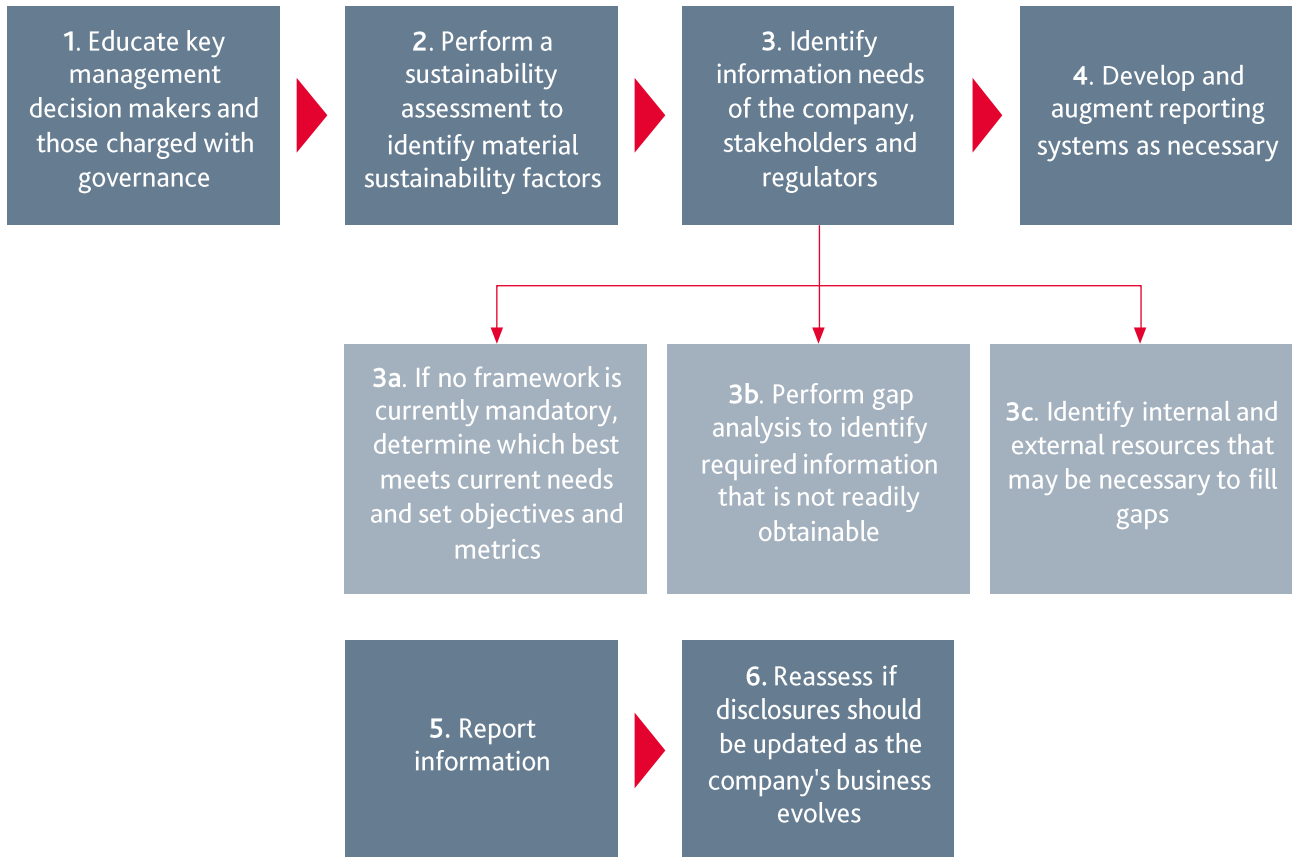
1. Educate key management decision makers and those charged with governance

2. Perform a sustainability assessment to identify material sustainability factors

3. Identify information needs of the company, stakeholders and regulators

4. Develop and augment reporting systems as necessary

3a. If no framework is currently mandatory, determine which best meets current needs and set objectives and metrics

3b. Perform gap analysis to identify required information that is not readily obtainable

3c. Identify internal and external resources that may be necessary to fill gaps

5. Report information

6. Reassess if disclosures should be updated as the company's business evolves